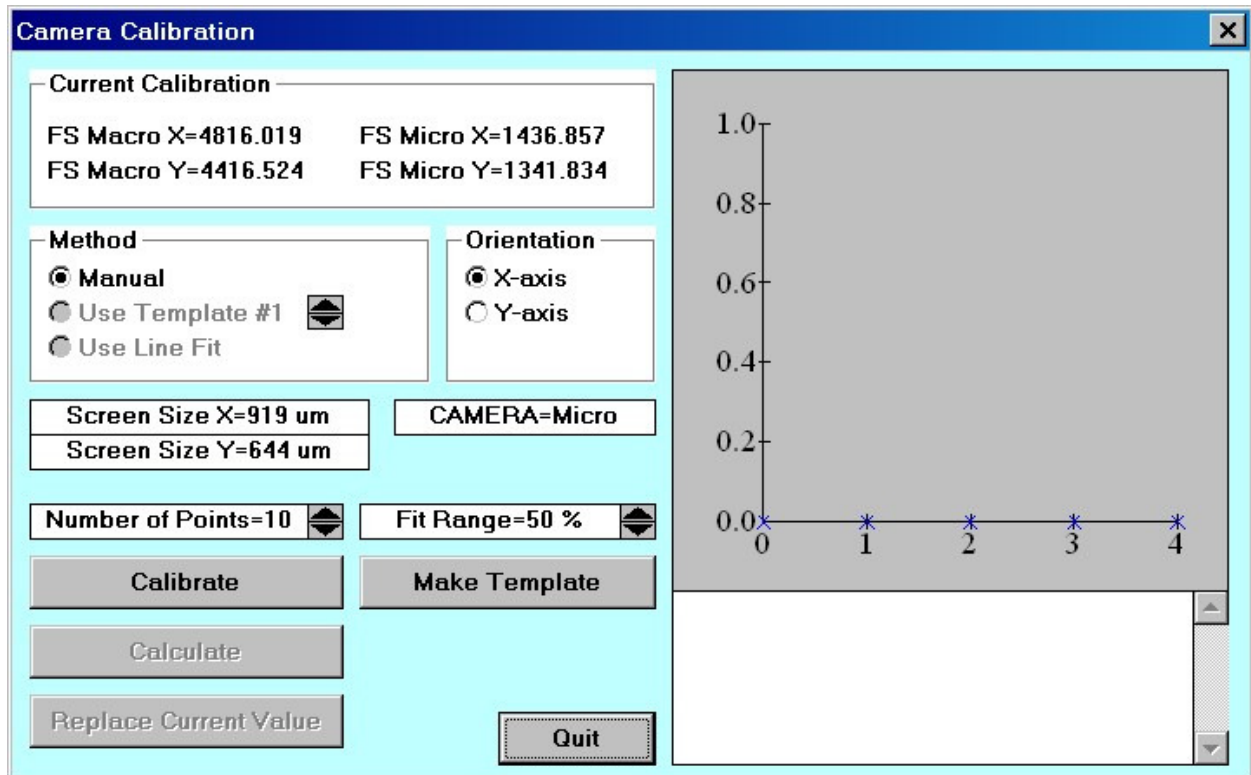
Camera Calibration

Current Calibration

FS Macro X=4816.019
FS Macro Y=4416.524

FS Micro X=1436.857
FS Micro Y=1341.834

Method
Manual
Use Template #1
Use Line Fit

Orientation
X-axis
Y-axis

Screen Size X=919 um
Screen Size Y=644 um

CAMERA=Micro

Number of Points=10

Fit Range=50 %

Calibrate

Make Template

Calculate

Replace Current Value

Quit

1.0
0.8
0.6
0.4
0.2
0.0
0
1
2
3
4